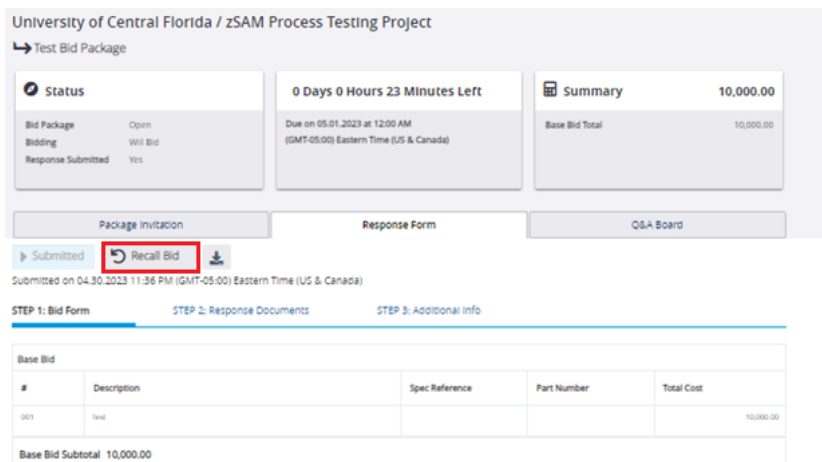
University of Central Florida / zSAM Process Testing Project

Test Bid Package

Status

Bid Package Open
Bidding Will Bid
Response Submitted Yes

0 Days 0 Hours 23 Minutes Left

Due on 05.01.2023 at 12:00 AM
(GMT-05:00) Eastern Time (US & Canada)

Summary 10,000.00

Base Bid Total 10,000.00

Package Invitation | Response Form | Q&A Board

Submitted | Recall Bid

Submitted on 04.30.2023 11:36 PM (GMT-05:00) Eastern Time (US & Canada)

STEP 1: Bid Form | STEP 2: Response Documents | STEP 3: Additional Info

Base Bid

| # | Description | Spec Reference | Part Number | Total Cost |
|---|---|---|---|---|
| 001 | Test | | | 10,000.00 |

Base Bid Subtotal 10,000.00